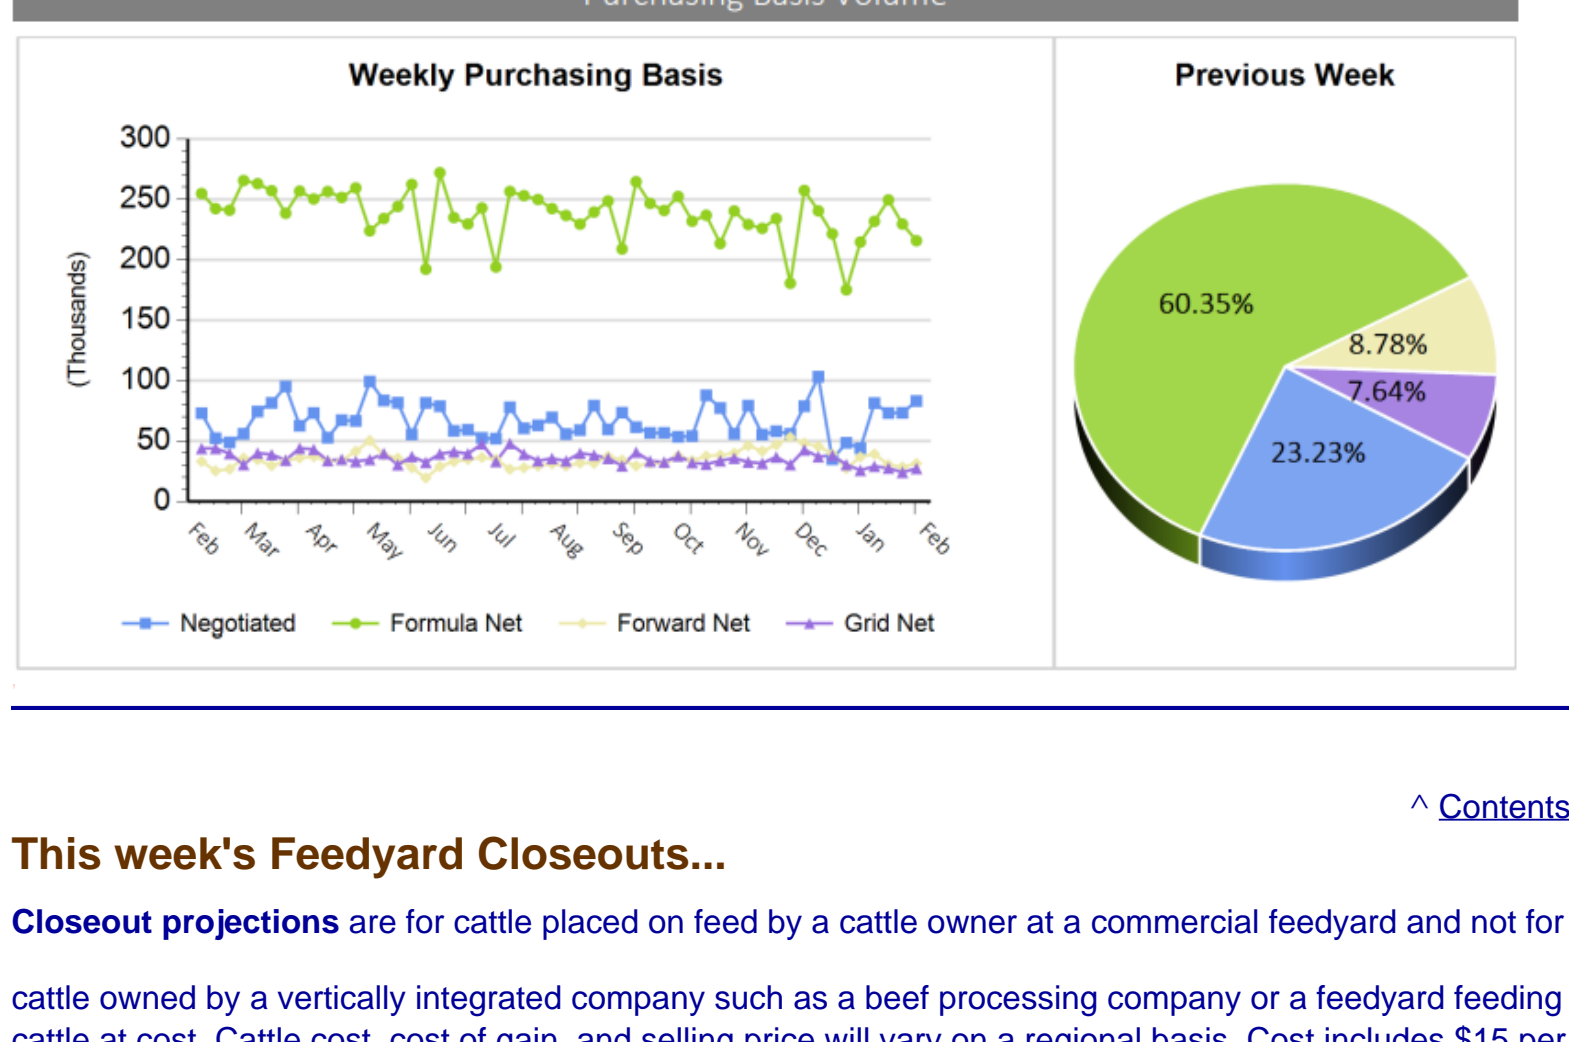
Purchasing Basis Volume

Weekly Purchasing Basis

(Thousands)

300
250
200
150
100
50
0

Feb Mar Apr May Jun Jul Aug Sep Oct Nov Dec Jan Feb

Negotiated Formula Net Forward Net Grid Net

Previous Week

60.35%
8.78%
7.64%
23.23%

^ Contents

This week's Feedyard Closeouts...

Closeout projections are for cattle placed on feed by a cattle owner at a commercial feedyard and not for cattle owned by a vertically integrated company such as a beef processing company or a feedyard feeding cattle at cost. Cattle cost, cost of gain, and selling price will vary on a regional basis. Cost includes $15 per